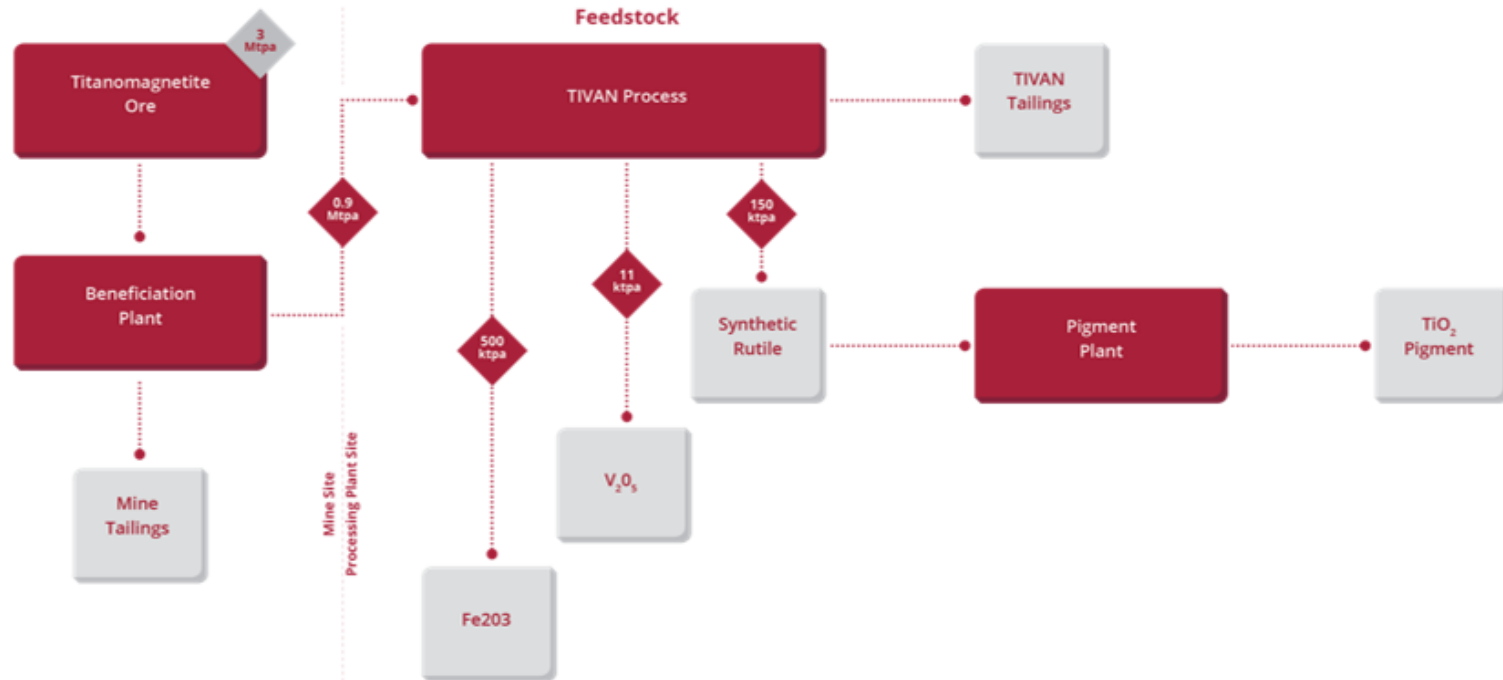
Feedstock

Titanomagnetite Ore

3 Mtpa

TIVAN Process

TIVAN Tailings

0.9 Mtpa

150 ktpa

11 ktpa

Beneficiation Plant

Synthetic Rutile

Pigment Plant

$TiO_2$ Pigment

500 ktpa

$V_2O_5$

Mine Tailings

Mine Site

Processing Plant Site

Fe203